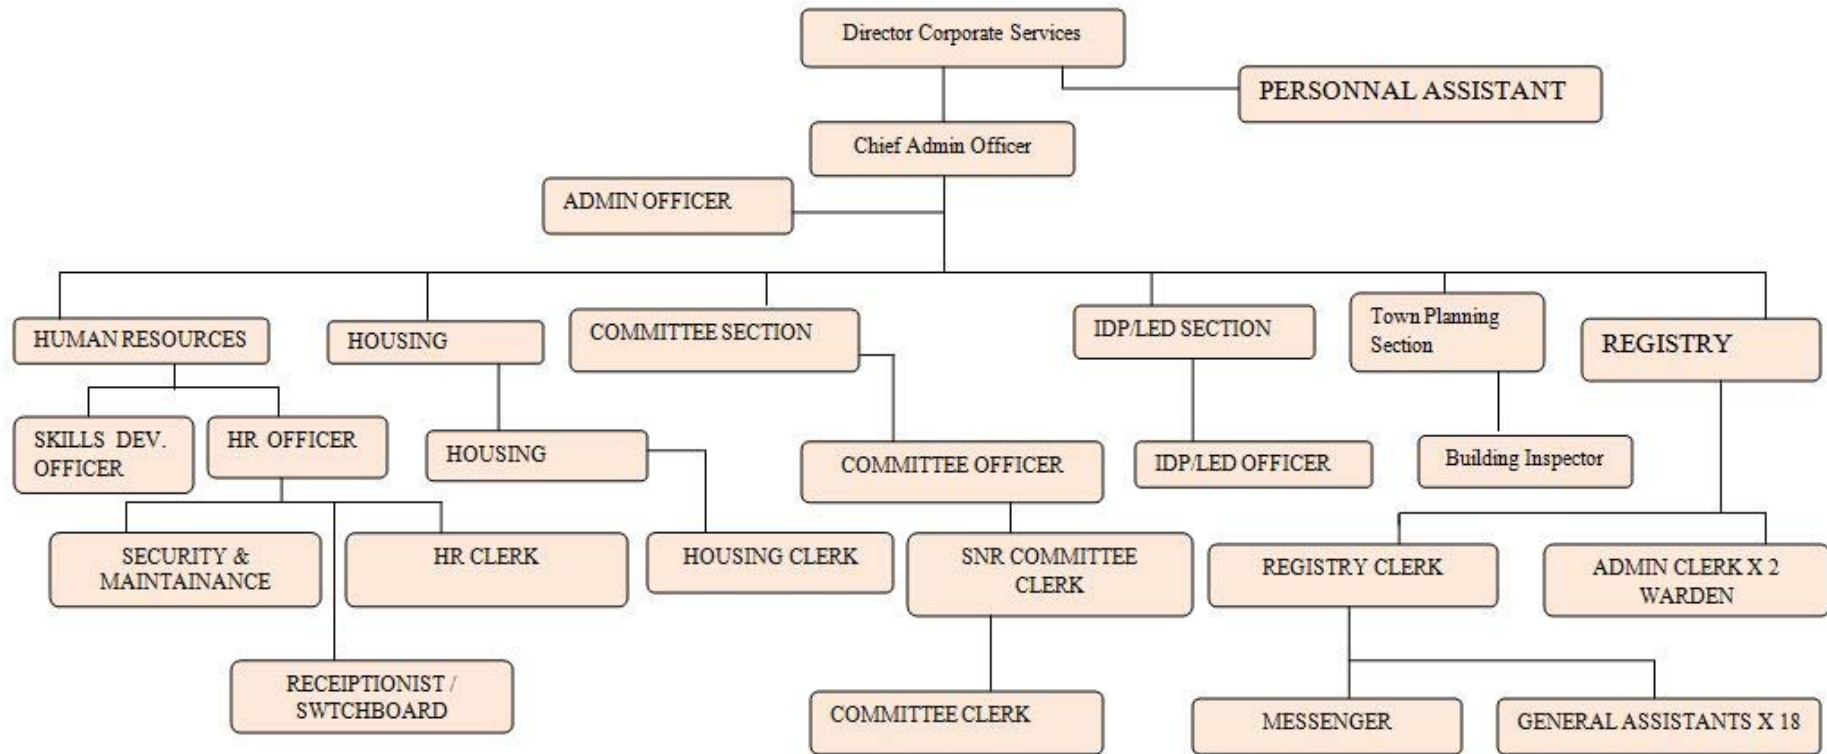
Director Corporate Services

PERSONNAL ASSISTANT

Chief Admin Officer

ADMIN OFFICER

HUMAN RESOURCES

HOUSING

COMMITTEE SECTION

IDP/LED SECTION

Town Planning Section

REGISTRY

SKILLS DEV. OFFICER

HR OFFICER

HOUSING

COMMITTEE OFFICER

IDP/LED OFFICER

Building Inspector

SECURITY & MAINTAINANCE

HR CLERK

HOUSING CLERK

SNR COMMITTEE CLERK

REGISTRY CLERK

ADMIN CLERK X 2 WARDEN

RECEIPTIONIST / SWTCHBOARD

COMMITTEE CLERK

MESSENGER

GENERAL ASSISTANTS X 18